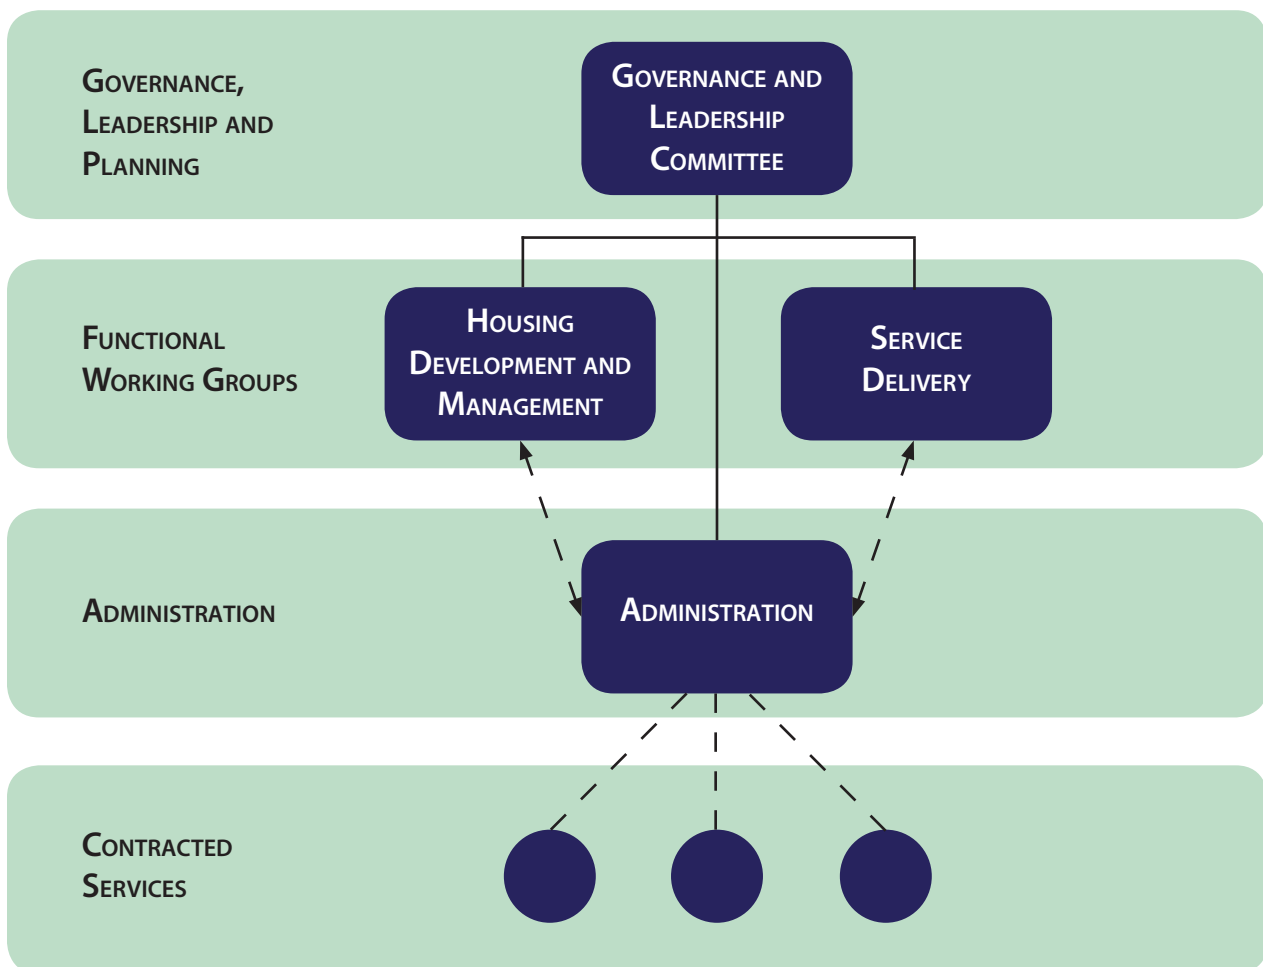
Governance, Leadership and Planning

Governance and Leadership Committee

Functional Working Groups

Housing Development and Management

Service Delivery

Administration

Administration

Contracted Services